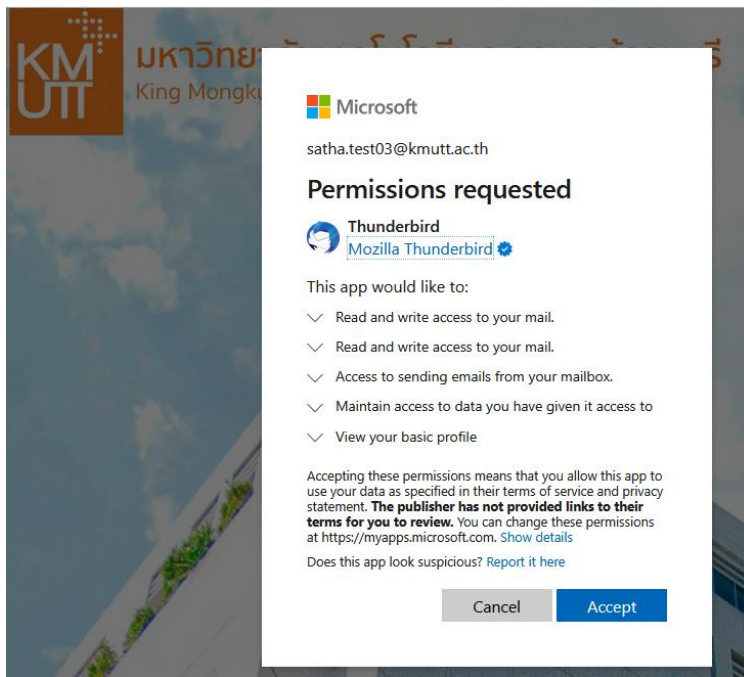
KM UTT

มหาวิทยา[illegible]

King Mongku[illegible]

Microsoft

satha.test03@kmutt.ac.th

Permissions requested

Thunderbird
Mozilla Thunderbird

This app would like to:

Read and write access to your mail.

Read and write access to your mail.

Access to sending emails from your mailbox.

Maintain access to data you have given it access to

View your basic profile

Accepting these permissions means that you allow this app to use your data as specified in their terms of service and privacy statement. **The publisher has not provided links to their terms for you to review.** You can change these permissions at https://myapps.microsoft.com. Show details

Does this app look suspicious? Report it here

Cancel Accept